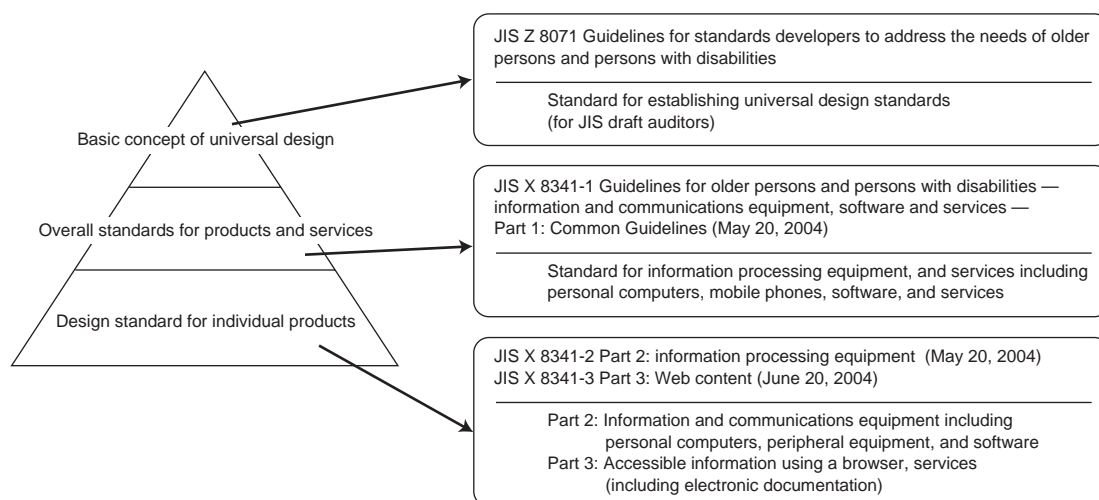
Basic concept of universal design

Overall standards for products and services

Design standard for individual products

JIS Z 8071 Guidelines for standards developers to address the needs of older persons and persons with disabilities

Standard for establishing universal design standards (for JIS draft auditors)

JIS X 8341-1 Guidelines for older persons and persons with disabilities — information and communications equipment, software and services — Part 1: Common Guidelines (May 20, 2004)

Standard for information processing equipment, and services including personal computers, mobile phones, software, and services

JIS X 8341-2 Part 2: information processing equipment (May 20, 2004)
JIS X 8341-3 Part 3: Web content (June 20, 2004)

Part 2: Information and communications equipment including personal computers, peripheral equipment, and software
Part 3: Accessible information using a browser, services (including electronic documentation)